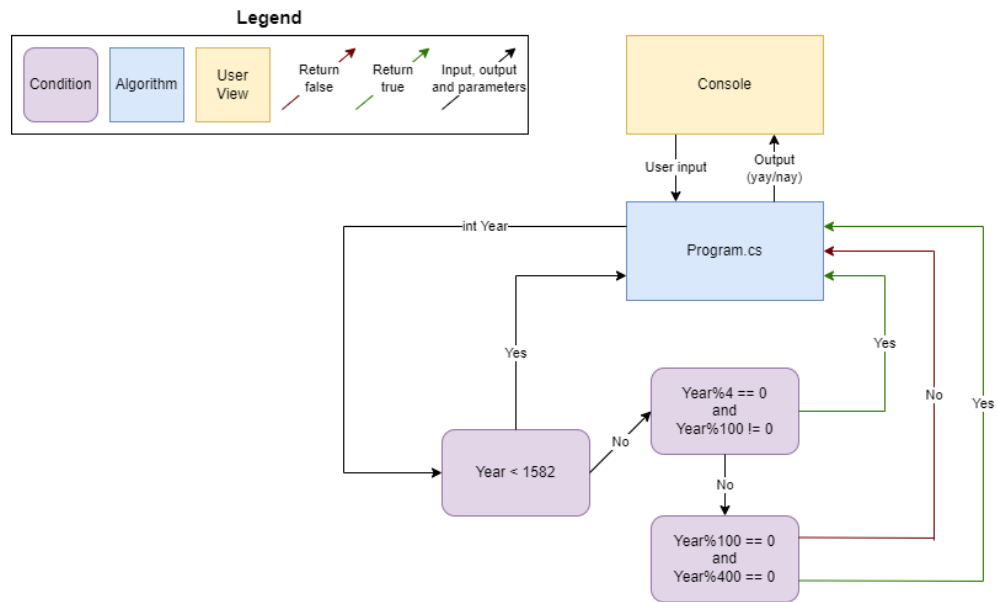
Legend

Condition

Algorithm

User View

Return false

Return true

Input, output and parameters

Console

User input

Output (yay/nay)

Program.cs

int Year

Yes

Year < 1582

No

Year%4 == 0 and Year%100 != 0

Yes

No

Year%100 == 0 and Year%400 == 0

No

Yes